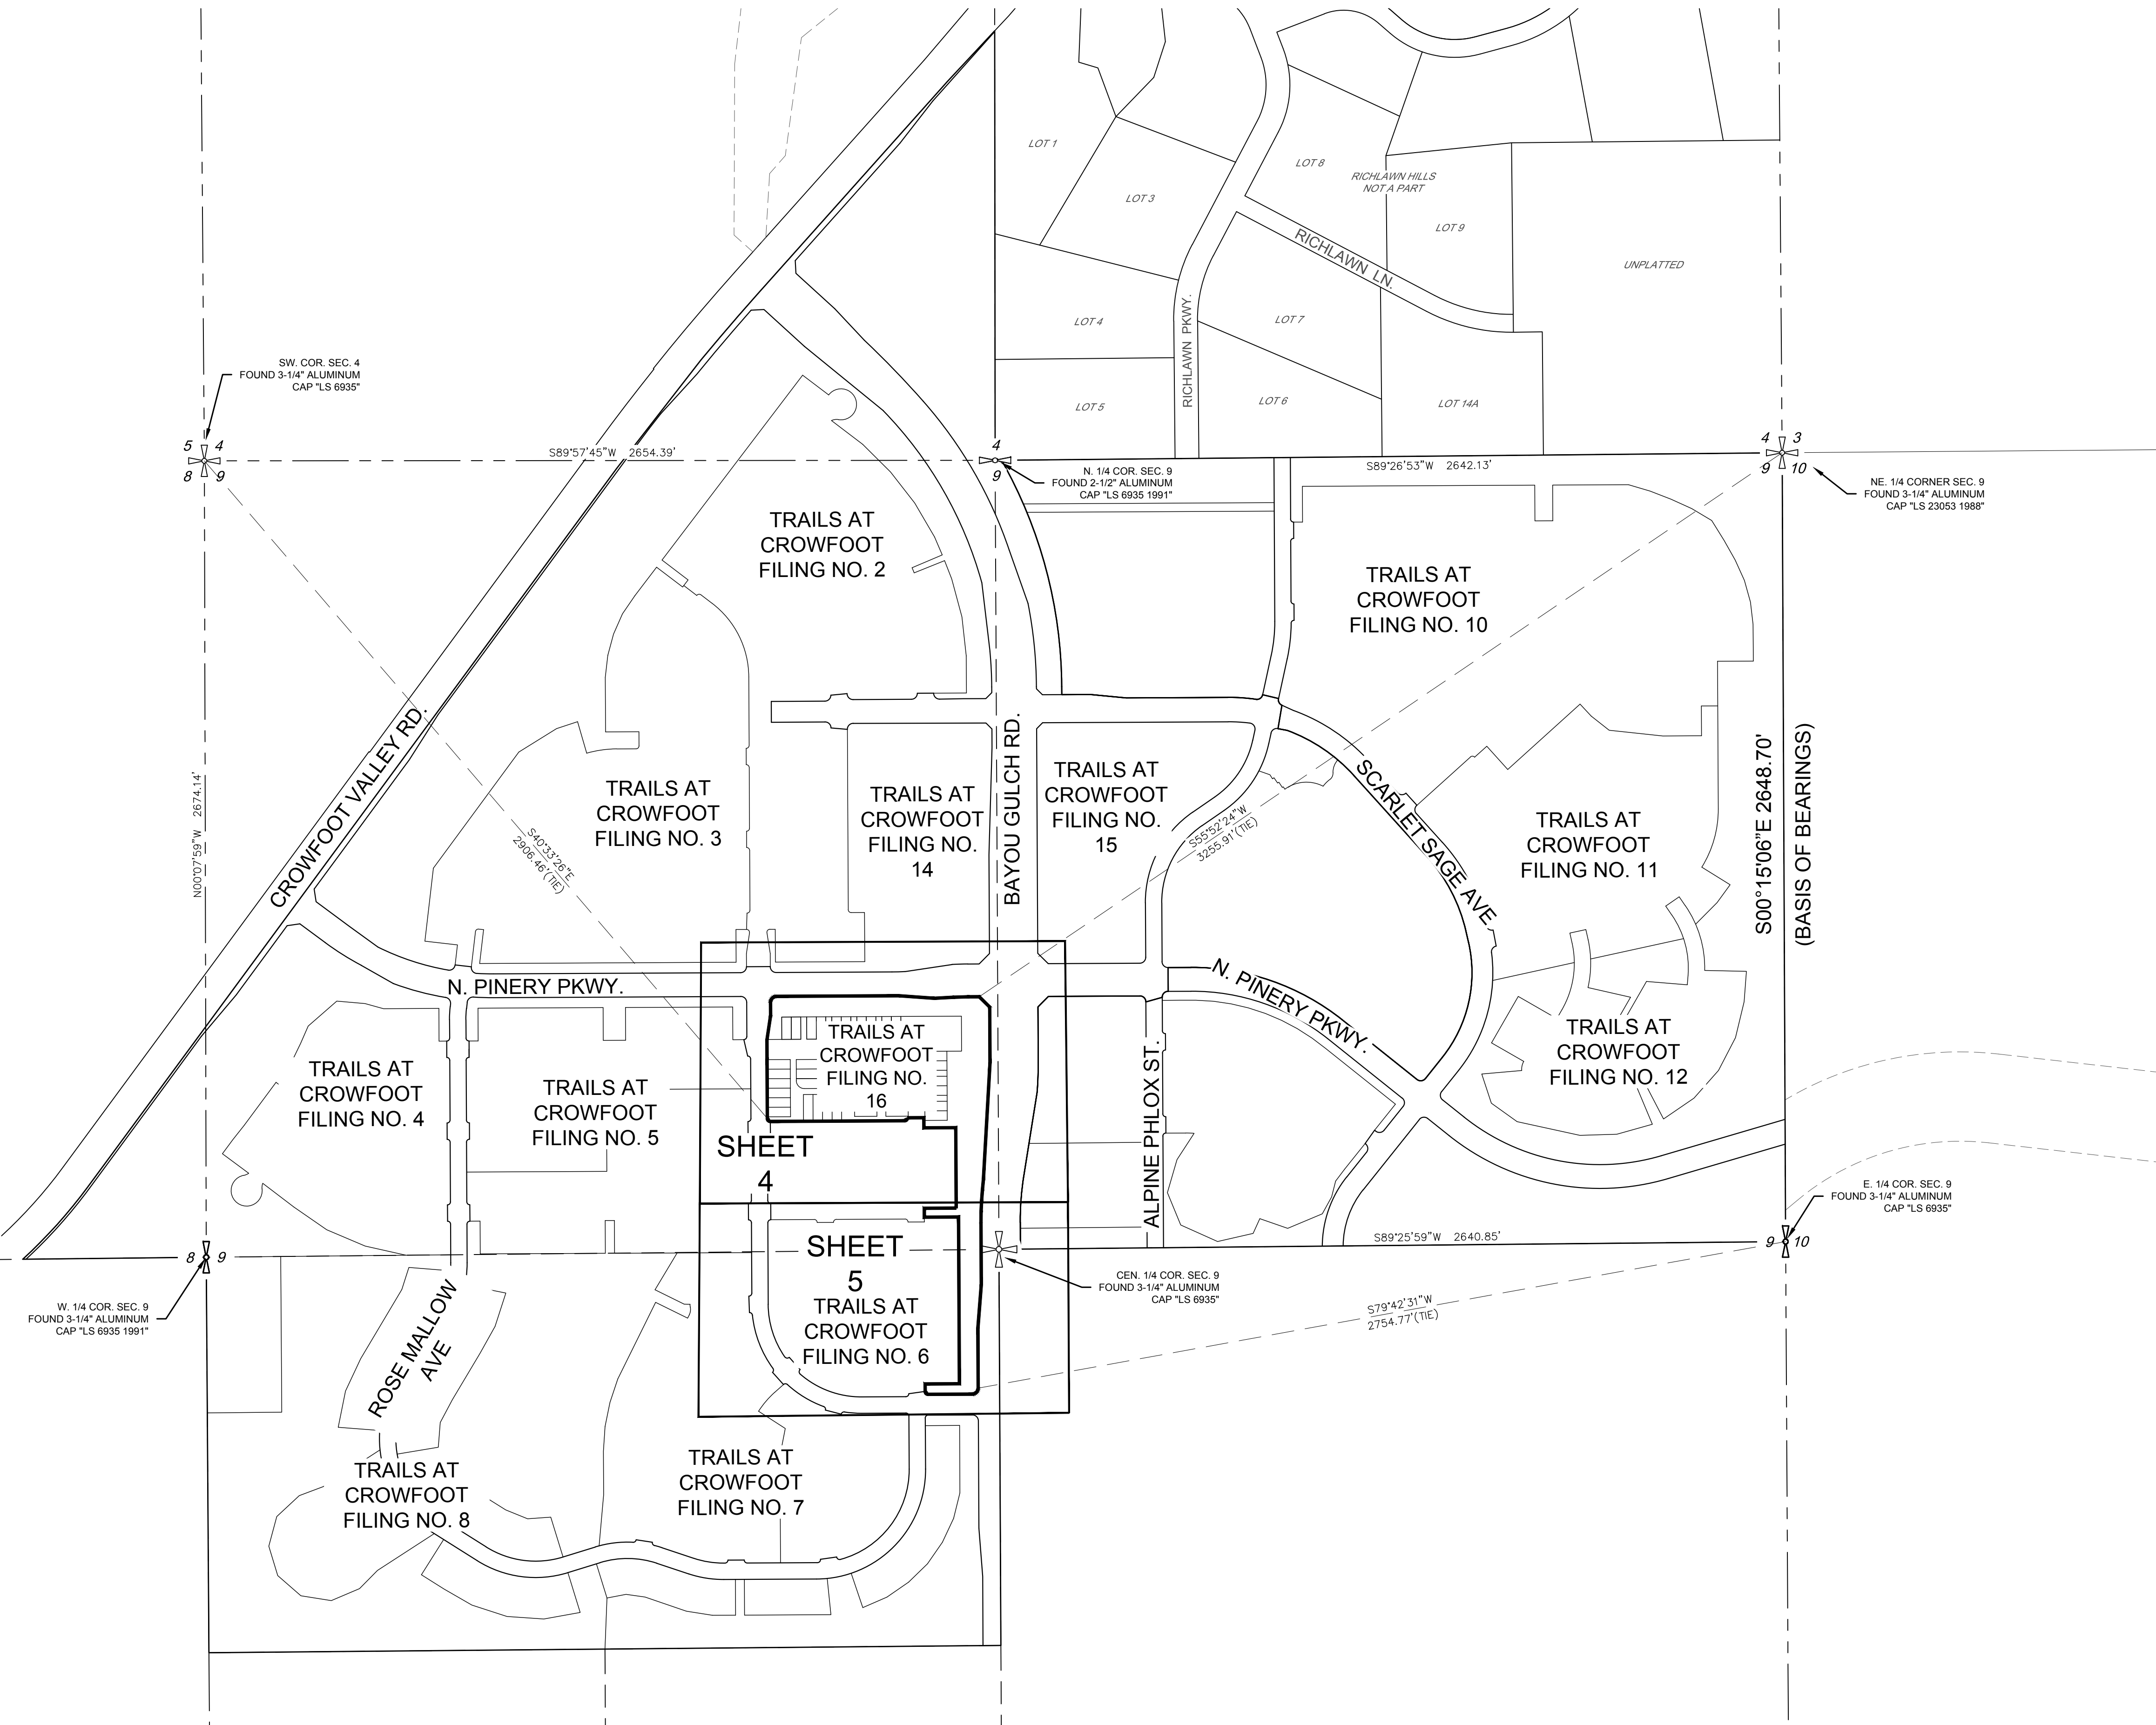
LOT 1
LOT 3
LOT 8
RICHLAWN HILLS NOT A PART
LOT 9
RICHLAWN LN.
UNPLATTED
LOT 4
RICHLAWN PKWY.
LOT 7
LOT 5
LOT 6
LOT 14A

SW. COR. SEC. 4 FOUND 3-1/4" ALUMINUM CAP "LS 6935"
5 4 8 9
S89°57'45"W 2654.39'
4 9
N. 1/4 COR. SEC. 9 FOUND 2-1/2" ALUMINUM CAP "LS 6935 1991"
S89°26'53"W 2642.13'
4 3 9 10
NE. 1/4 CORNER SEC. 9 FOUND 3-1/4" ALUMINUM CAP "LS 23053 1988"

TRAILS AT CROWFOOT FILING NO. 2
TRAILS AT CROWFOOT FILING NO. 10
CROWFOOT VALLEY RD.
N00°07'59"W 2674.14'
TRAILS AT CROWFOOT FILING NO. 3
S40°33'26"E 2906.46'(TIE)
TRAILS AT CROWFOOT FILING NO. 14
BAYOU GULCH RD.
TRAILS AT CROWFOOT FILING NO. 15
S55°52'24"W 3255.91'(TIE)
SCARLET SAGE AVE.
TRAILS AT CROWFOOT FILING NO. 11
S00°15'06"E 2648.70'
(BASIS OF BEARINGS)
N. PINERY PKWY.
N. PINERY PKWY.
TRAILS AT CROWFOOT FILING NO. 4
TRAILS AT CROWFOOT FILING NO. 5
TRAILS AT CROWFOOT FILING NO. 16
ALPINE PHLOX ST.
TRAILS AT CROWFOOT FILING NO. 12
SHEET 4
SHEET 5
E. 1/4 COR. SEC. 9 FOUND 3-1/4" ALUMINUM CAP "LS 6935"
8 9
S89°25'59"W 2640.85'
9 10
W. 1/4 COR. SEC. 9 FOUND 3-1/4" ALUMINUM CAP "LS 6935 1991"
CEN. 1/4 COR. SEC. 9 FOUND 3-1/4" ALUMINUM CAP "LS 6935"
ROSE MALLOW AVE
TRAILS AT CROWFOOT FILING NO. 6
S79°42'31"W 2754.77'(TIE)
TRAILS AT CROWFOOT FILING NO. 8
TRAILS AT CROWFOOT FILING NO. 7